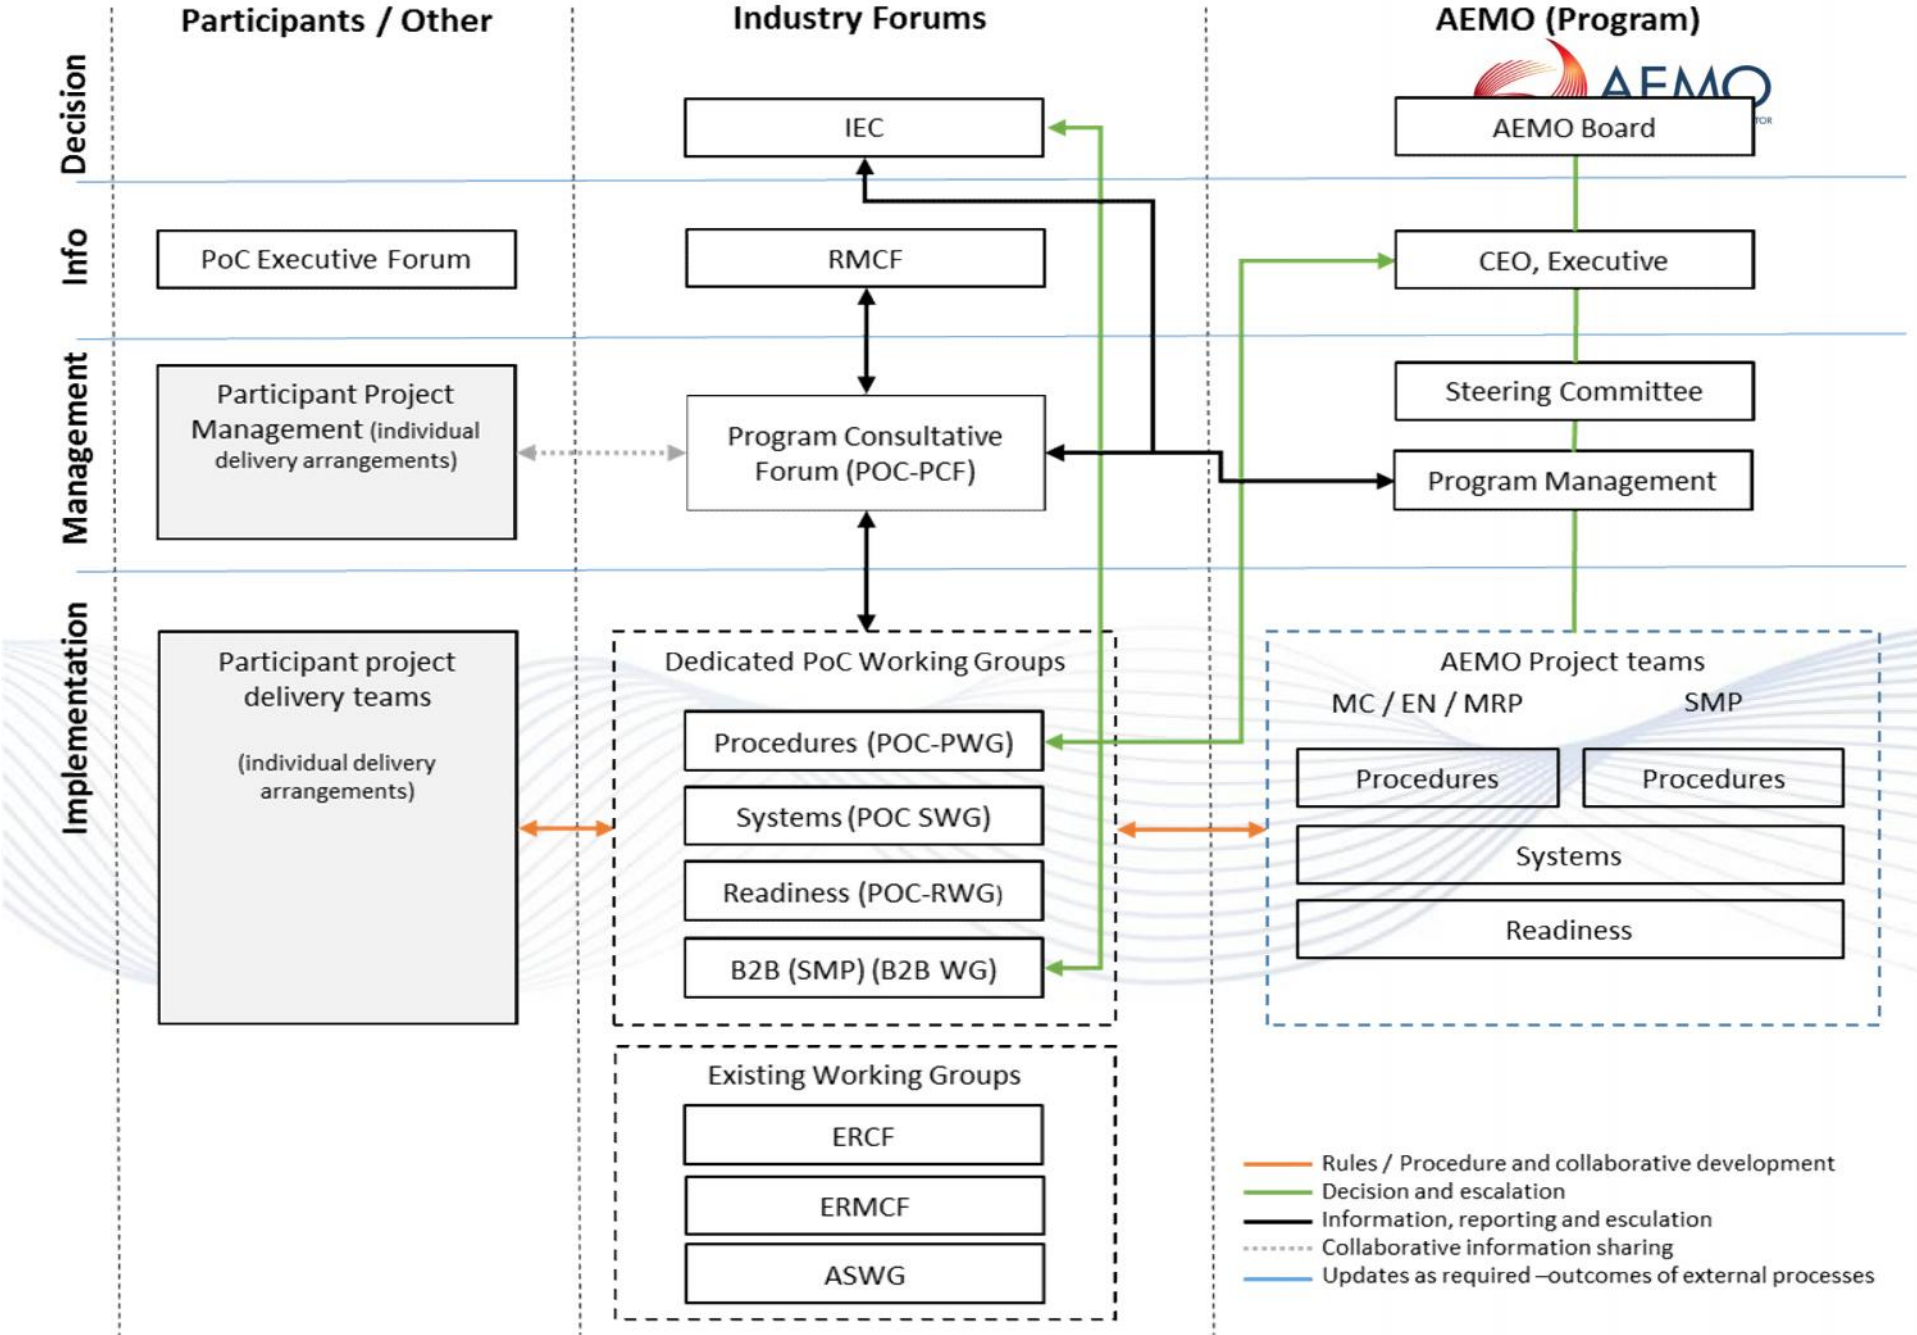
Participants / Other

Industry Forums

AEMO (Program)

AEMO

Decision

Info

Management

Implementation

IEC

AEMO Board

PoC Executive Forum

RMCF

CEO, Executive

Participant Project Management (individual delivery arrangements)

Program Consultative Forum (POC-PCF)

Steering Committee

Program Management

Participant project delivery teams

(individual delivery arrangements)

Dedicated PoC Working Groups

Procedures (POC-PWG)

Systems (POC SWG)

Readiness (POC-RWG)

B2B (SMP) (B2B WG)

AEMO Project teams

MC / EN / MRP

SMP

Procedures

Procedures

Systems

Readiness

Existing Working Groups

ERCF

ERMCF

ASWG

Rules / Procedure and collaborative development
Decision and escalation
Information, reporting and esculation
Collaborative information sharing
Updates as required –outcomes of external processes